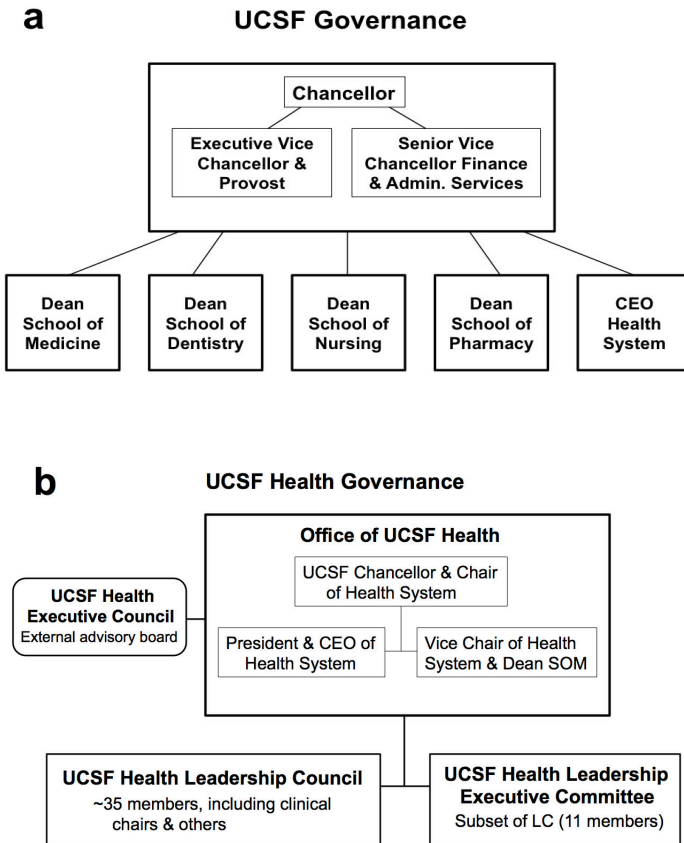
a

UCSF Governance

Chancellor

Executive Vice Chancellor & Provost

Senior Vice Chancellor Finance & Admin. Services

Dean School of Medicine

Dean School of Dentistry

Dean School of Nursing

Dean School of Pharmacy

CEO Health System

b

UCSF Health Governance

Office of UCSF Health

UCSF Chancellor & Chair of Health System

UCSF Health Executive Council
External advisory board

President & CEO of Health System

Vice Chair of Health System & Dean SOM

UCSF Health Leadership Council
~35 members, including clinical chairs & others

UCSF Health Leadership Executive Committee
Subset of LC (11 members)